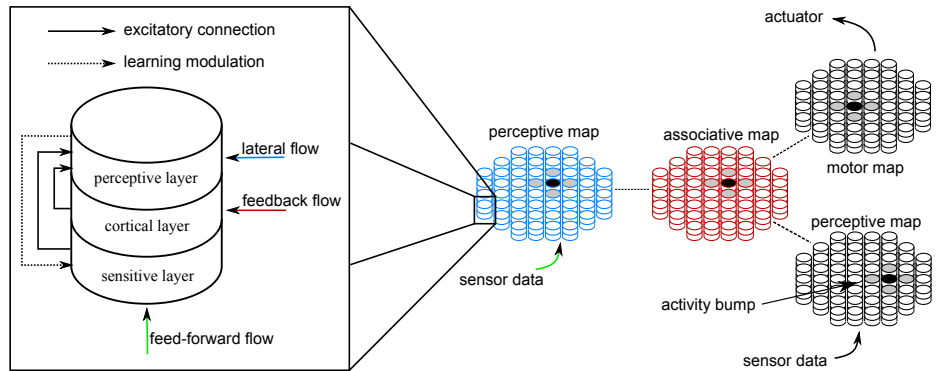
excitatory connection
learning modulation

perceptive layer
cortical layer
sensitive layer

lateral flow
feedback flow
feed-forward flow

perceptive map
sensor data

associative map

actuator
motor map

perceptive map
activity bump
sensor data